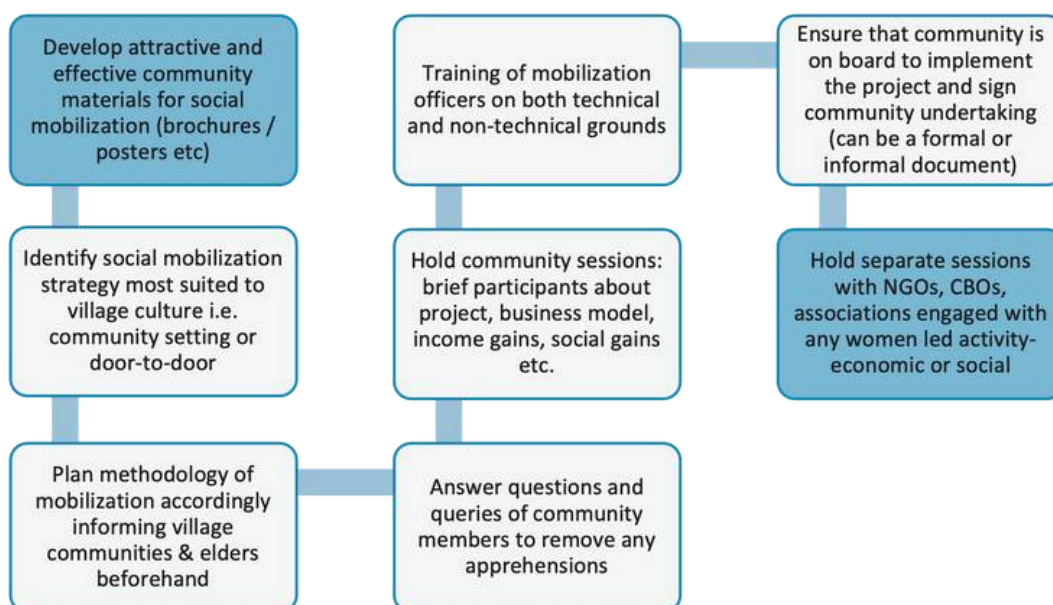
Develop attractive and effective community materials for social mobilization (brochures / posters etc)

Identify social mobilization strategy most suited to village culture i.e. community setting or door-to-door

Plan methodology of mobilization accordingly informing village communities & elders beforehand

Answer questions and queries of community members to remove any apprehensions

Hold community sessions: brief participants about project, business model, income gains, social gains etc.

Training of mobilization officers on both technical and non-technical grounds

Ensure that community is on board to implement the project and sign community undertaking (can be a formal or informal document)

Hold separate sessions with NGOs, CBOs, associations engaged with any women led activity-economic or social